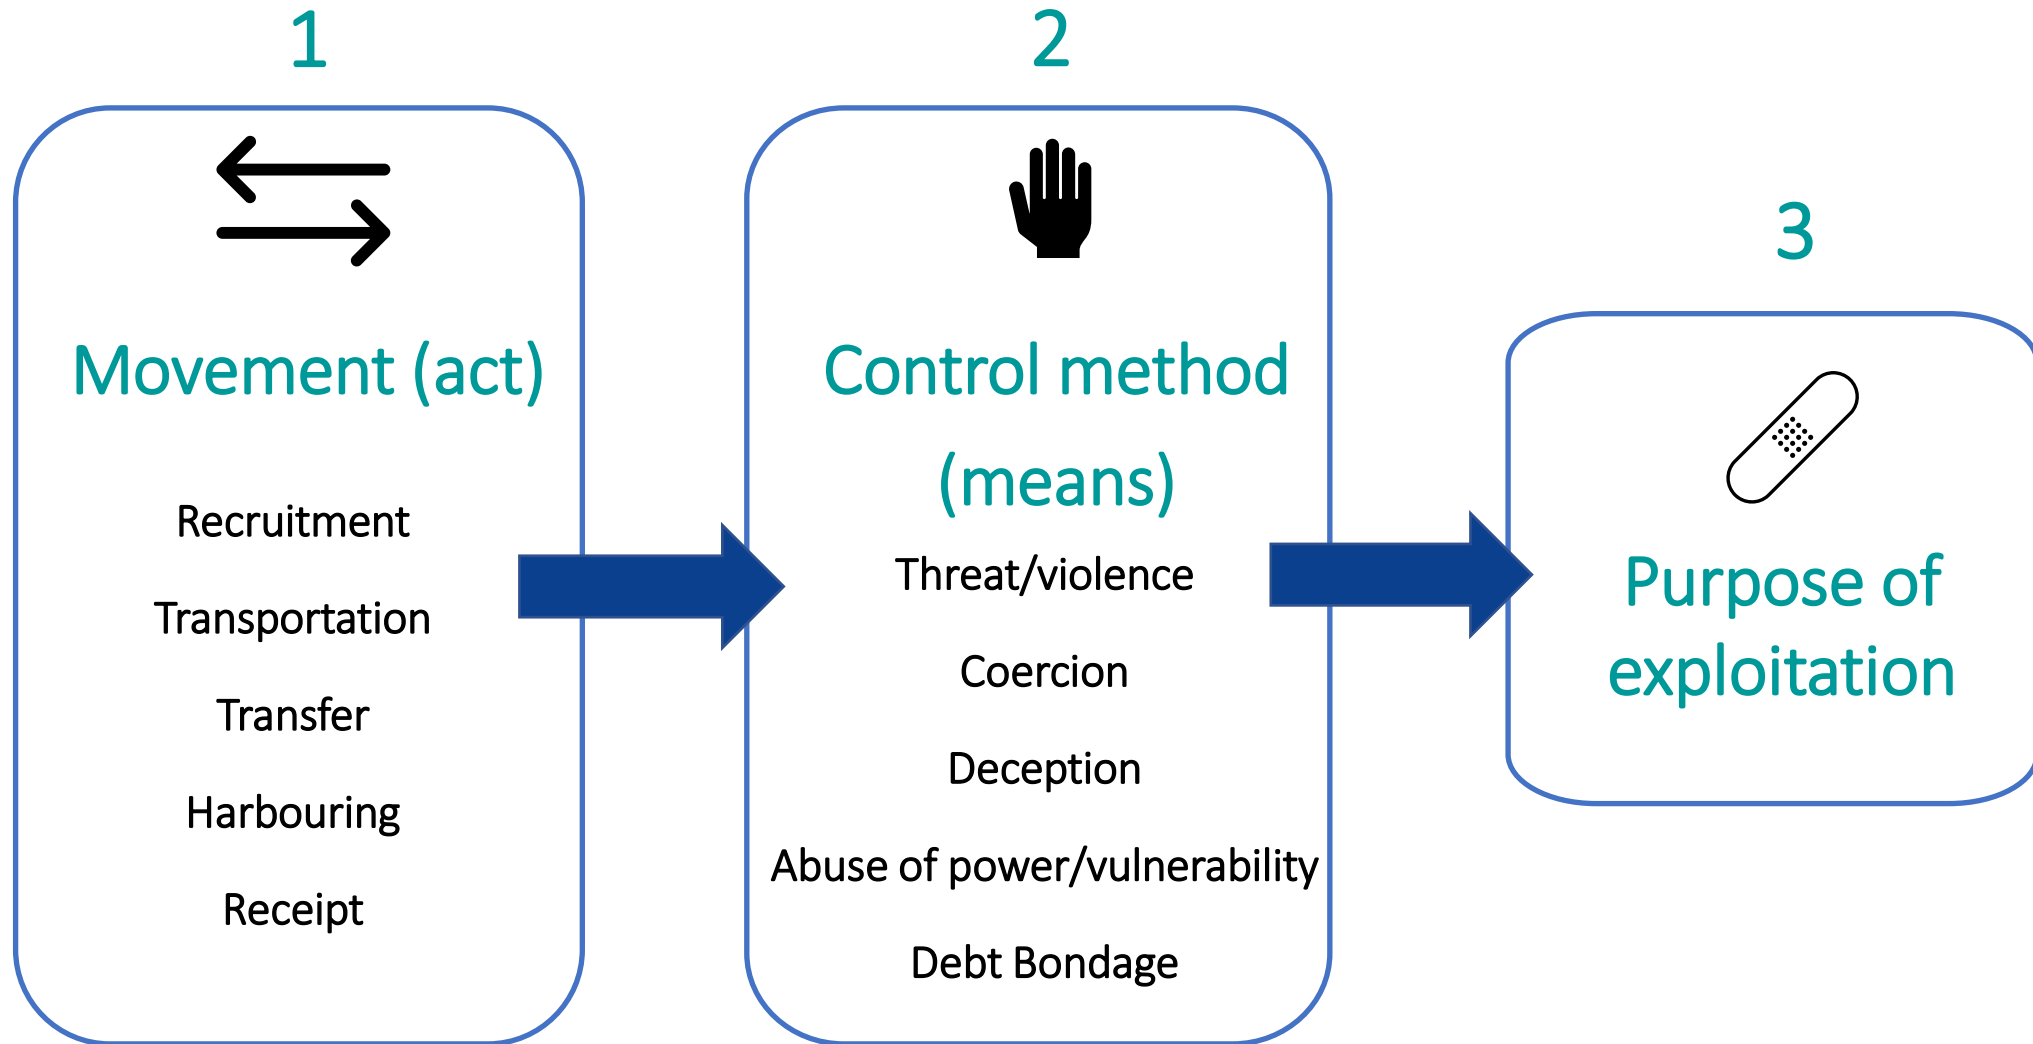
1

Movement (act)

Recruitment

Transportation

Transfer

Harbouring

Receipt

2

Control method (means)

Threat/violence

Coercion

Deception

Abuse of power/vulnerability

Debt Bondage

3

Purpose of exploitation